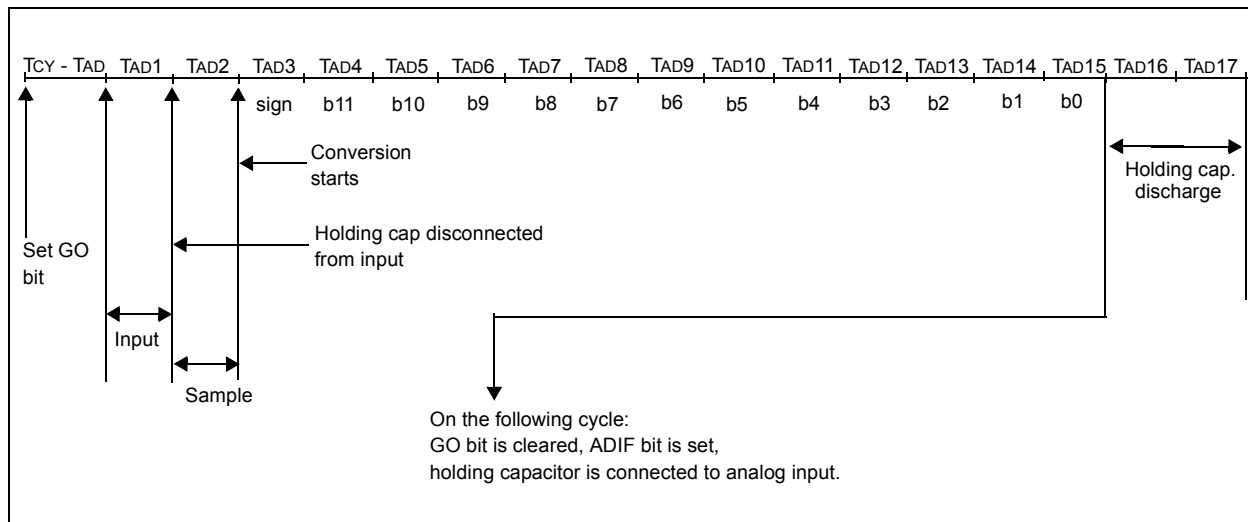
TCY - TAD TAD1 TAD2 TAD3 TAD4 TAD5 TAD6 TAD7 TAD8 TAD9 TAD10 TAD11 TAD12 TAD13 TAD14 TAD15 TAD16 TAD17

sign b11 b10 b9 b8 b7 b6 b5 b4 b3 b2 b1 b0

Conversion starts

Holding cap. discharge

Set GO bit

Holding cap disconnected from input

Input

Sample

On the following cycle:
GO bit is cleared, ADIF bit is set,
holding capacitor is connected to analog input.